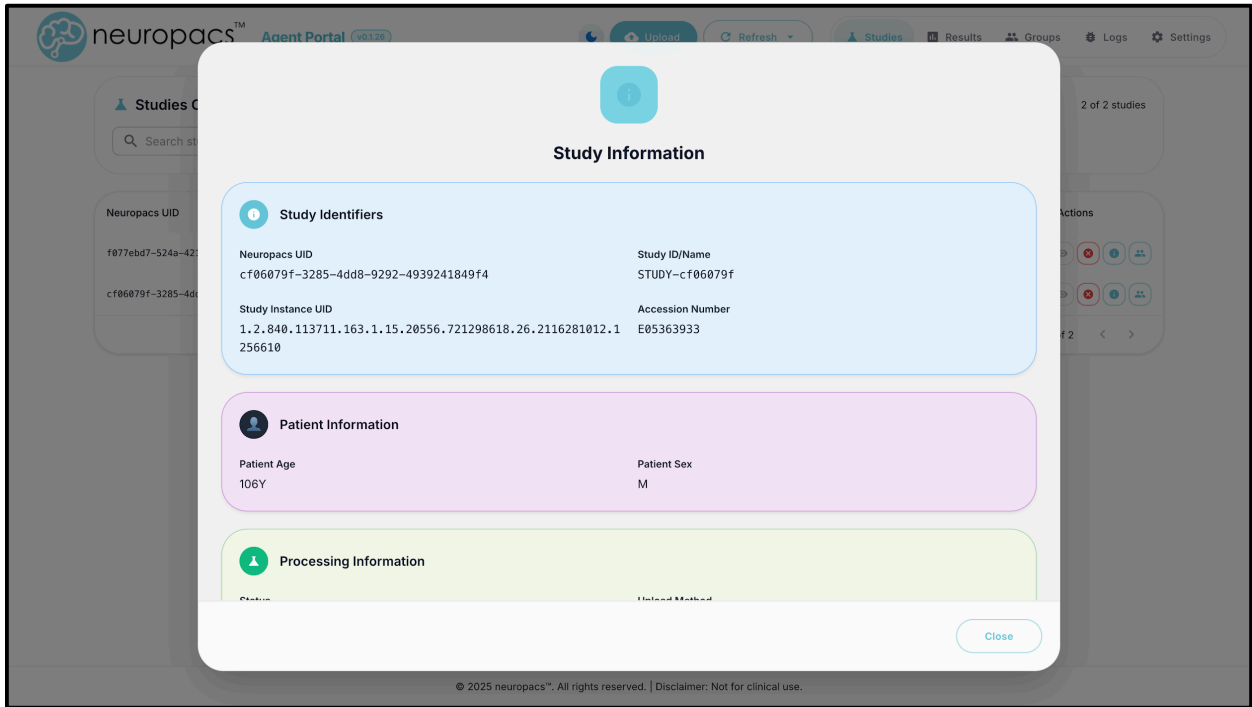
neuropacs™ Agent Portal v0.1.26

Upload
Refresh
Studies
Results
Groups
Logs
Settings

Studies C
Search st
2 of 2 studies

Neuropacs UID
f077ebd7-524a-42
cf06079f-3285-4d
Actions
f 2

Study Information

Study Identifiers

Neuropacs UID
cf06079f-3285-4dd8-9292-4939241849f4

Study ID/Name
STUDY-cf06079f

Study Instance UID
1.2.840.113711.163.1.15.20556.721298618.26.2116281012.1256610

Accession Number
E05363933

Patient Information

Patient Age
106Y

Patient Sex
M

Processing Information

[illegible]
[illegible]

Close

© 2025 neuropacs™. All rights reserved. | Disclaimer: Not for clinical use.